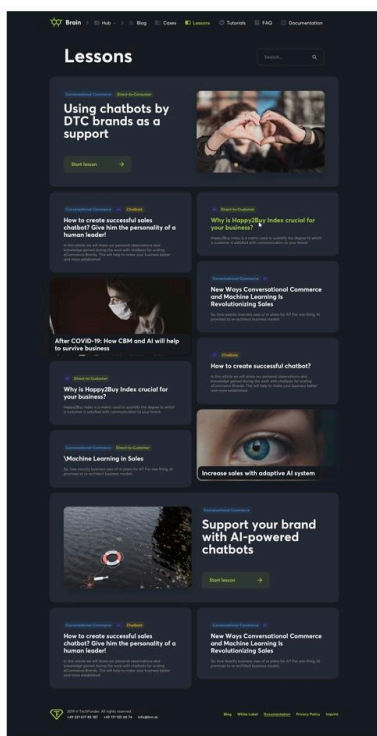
Brain > Hub > Blog Cases Lessons Tutorials FAQ Documentation

Lessons

Search...

Conversational Commerce Direct-to-Consumer

Using chatbots by DTC brands as a support

Start lesson

Conversational Commerce Chatbots

How to create successful sales chatbot? Give him the personality of a human leader!

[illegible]

Direct-to-Customer

Why is Happy2Buy Index crucial for your business?

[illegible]

Conversational Commerce

New Ways Conversational Commerce and Machine Learning Is Revolutionizing Sales

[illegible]

After COVID-19: How CBM and AI will help to survive business

Chatbots

How to create successful chatbot?

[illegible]

Direct-to-Customer

Why is Happy2Buy Index crucial for your business?

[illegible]

Conversational Commerce Direct-to-Customer

\Machine Learning in Sales

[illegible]

Increase sales with adaptive AI system

Conversational Commerce

Support your brand with AI-powered chatbots

Start lesson

Conversational Commerce Chatbots

How to create successful sales chatbot? Give him the personality of a human leader!

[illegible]

Conversational Commerce

New Ways Conversational Commerce and Machine Learning Is Revolutionizing Sales

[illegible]

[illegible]

Blog White Label Documentation Privacy Policy Imprint